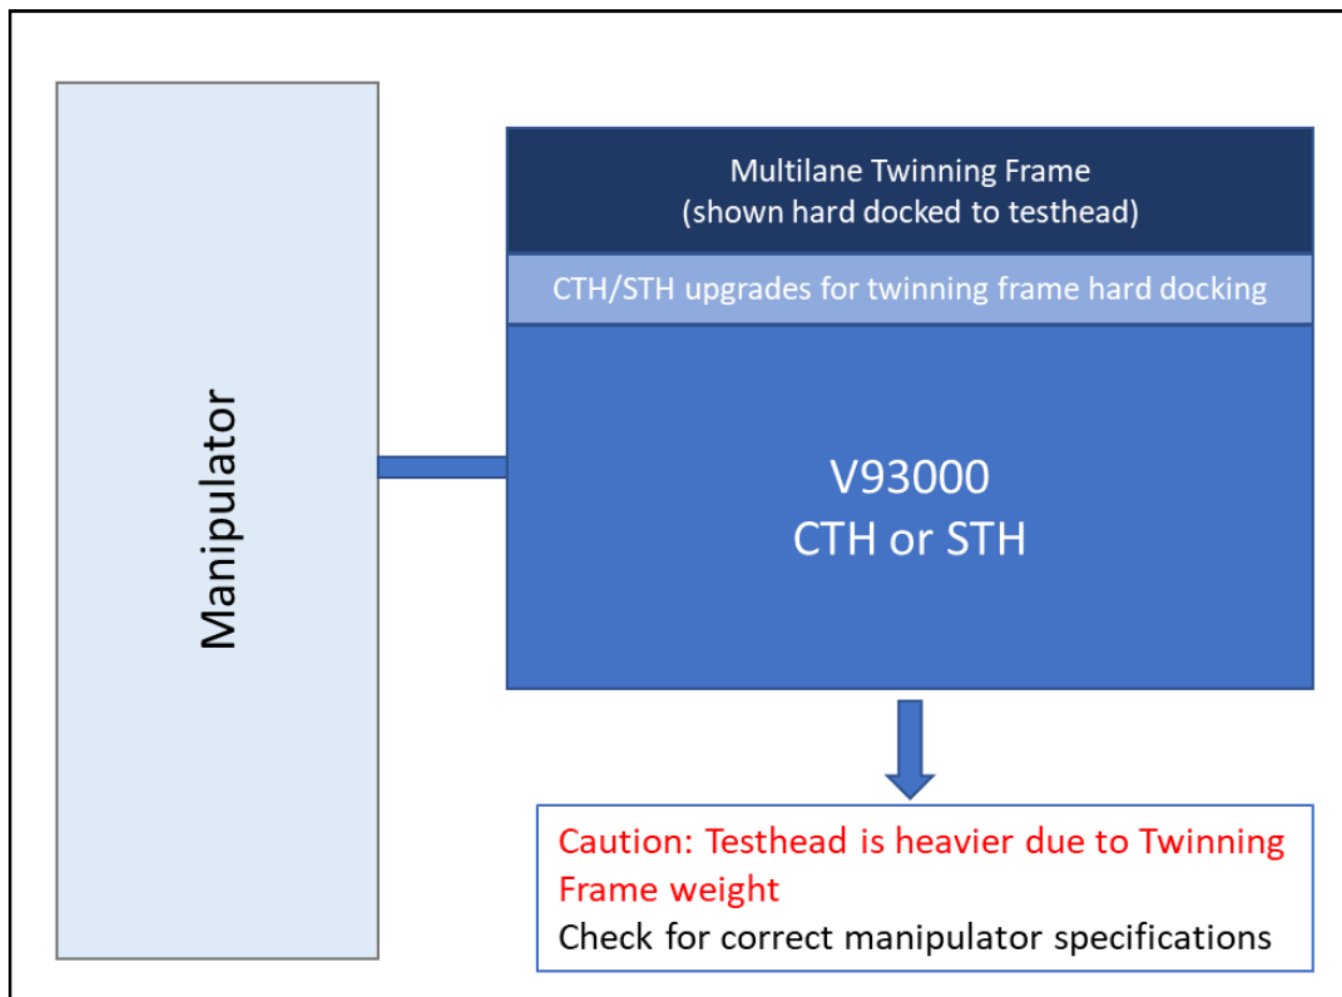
Manipulator

Multilane Twinning Frame
(shown hard docked to testhead)

CTH/STH upgrades for twinning frame hard docking

V93000
CTH or STH

Caution: Testhead is heavier due to Twinning Frame weight
Check for correct manipulator specifications